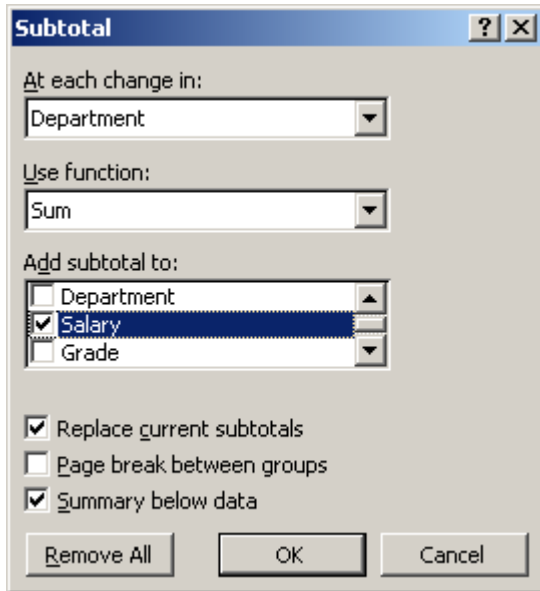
Subtotal

?

At each change in:

Department

Use function:

Sum

Add subtotal to:

Department

Salary

Grade

Replace current subtotals

Page break between groups

Summary below data

Remove All

OK

Cancel